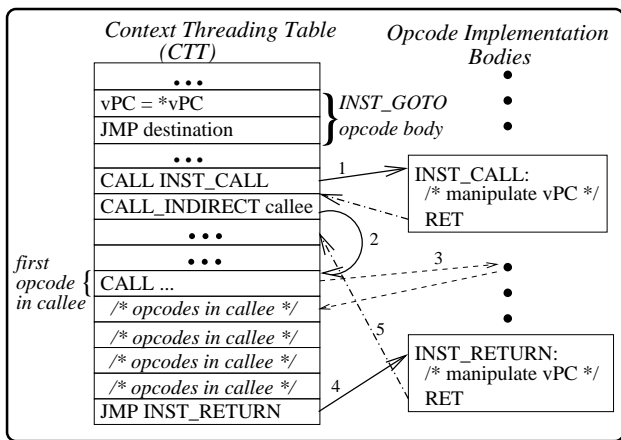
Context Threading Table (CTT)

Opcode Implementation Bodies

• • •

vPC = *vPC

JMP destination

INST_GOTO opcode body

• • •

CALL INST_CALL

CALL_INDIRECT callee

• • •

• • •

first opcode in callee

CALL ...

/* opcodes in callee */

/* opcodes in callee */

/* opcodes in callee */

/* opcodes in callee */

JMP INST_RETURN

1

2

3

4

5

INST_CALL:
/* manipulate vPC */
RET

INST_RETURN:
/* manipulate vPC */
RET